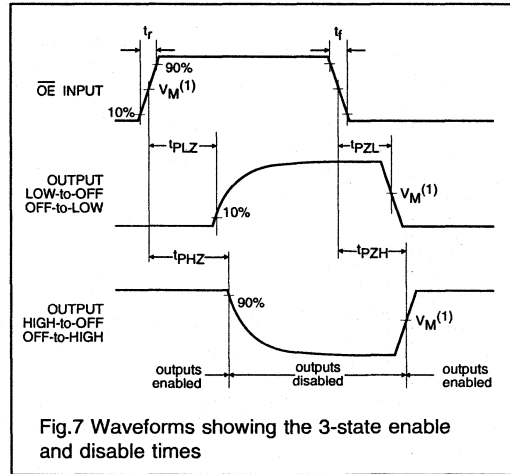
$t_r$

$t_f$

90%

$\overline{OE}$ INPUT

$V_M^{(1)}$

10%

$t_{PLZ}$

$t_{PZL}$

OUTPUT LOW-to-OFF OFF-to-LOW

$V_M^{(1)}$

10%

$t_{PHZ}$

$t_{PZH}$

OUTPUT HIGH-to-OFF OFF-to-HIGH

90%

$V_M^{(1)}$

outputs enabled

outputs disabled

outputs enabled

Fig.7 Waveforms showing the 3-state enable and disable times